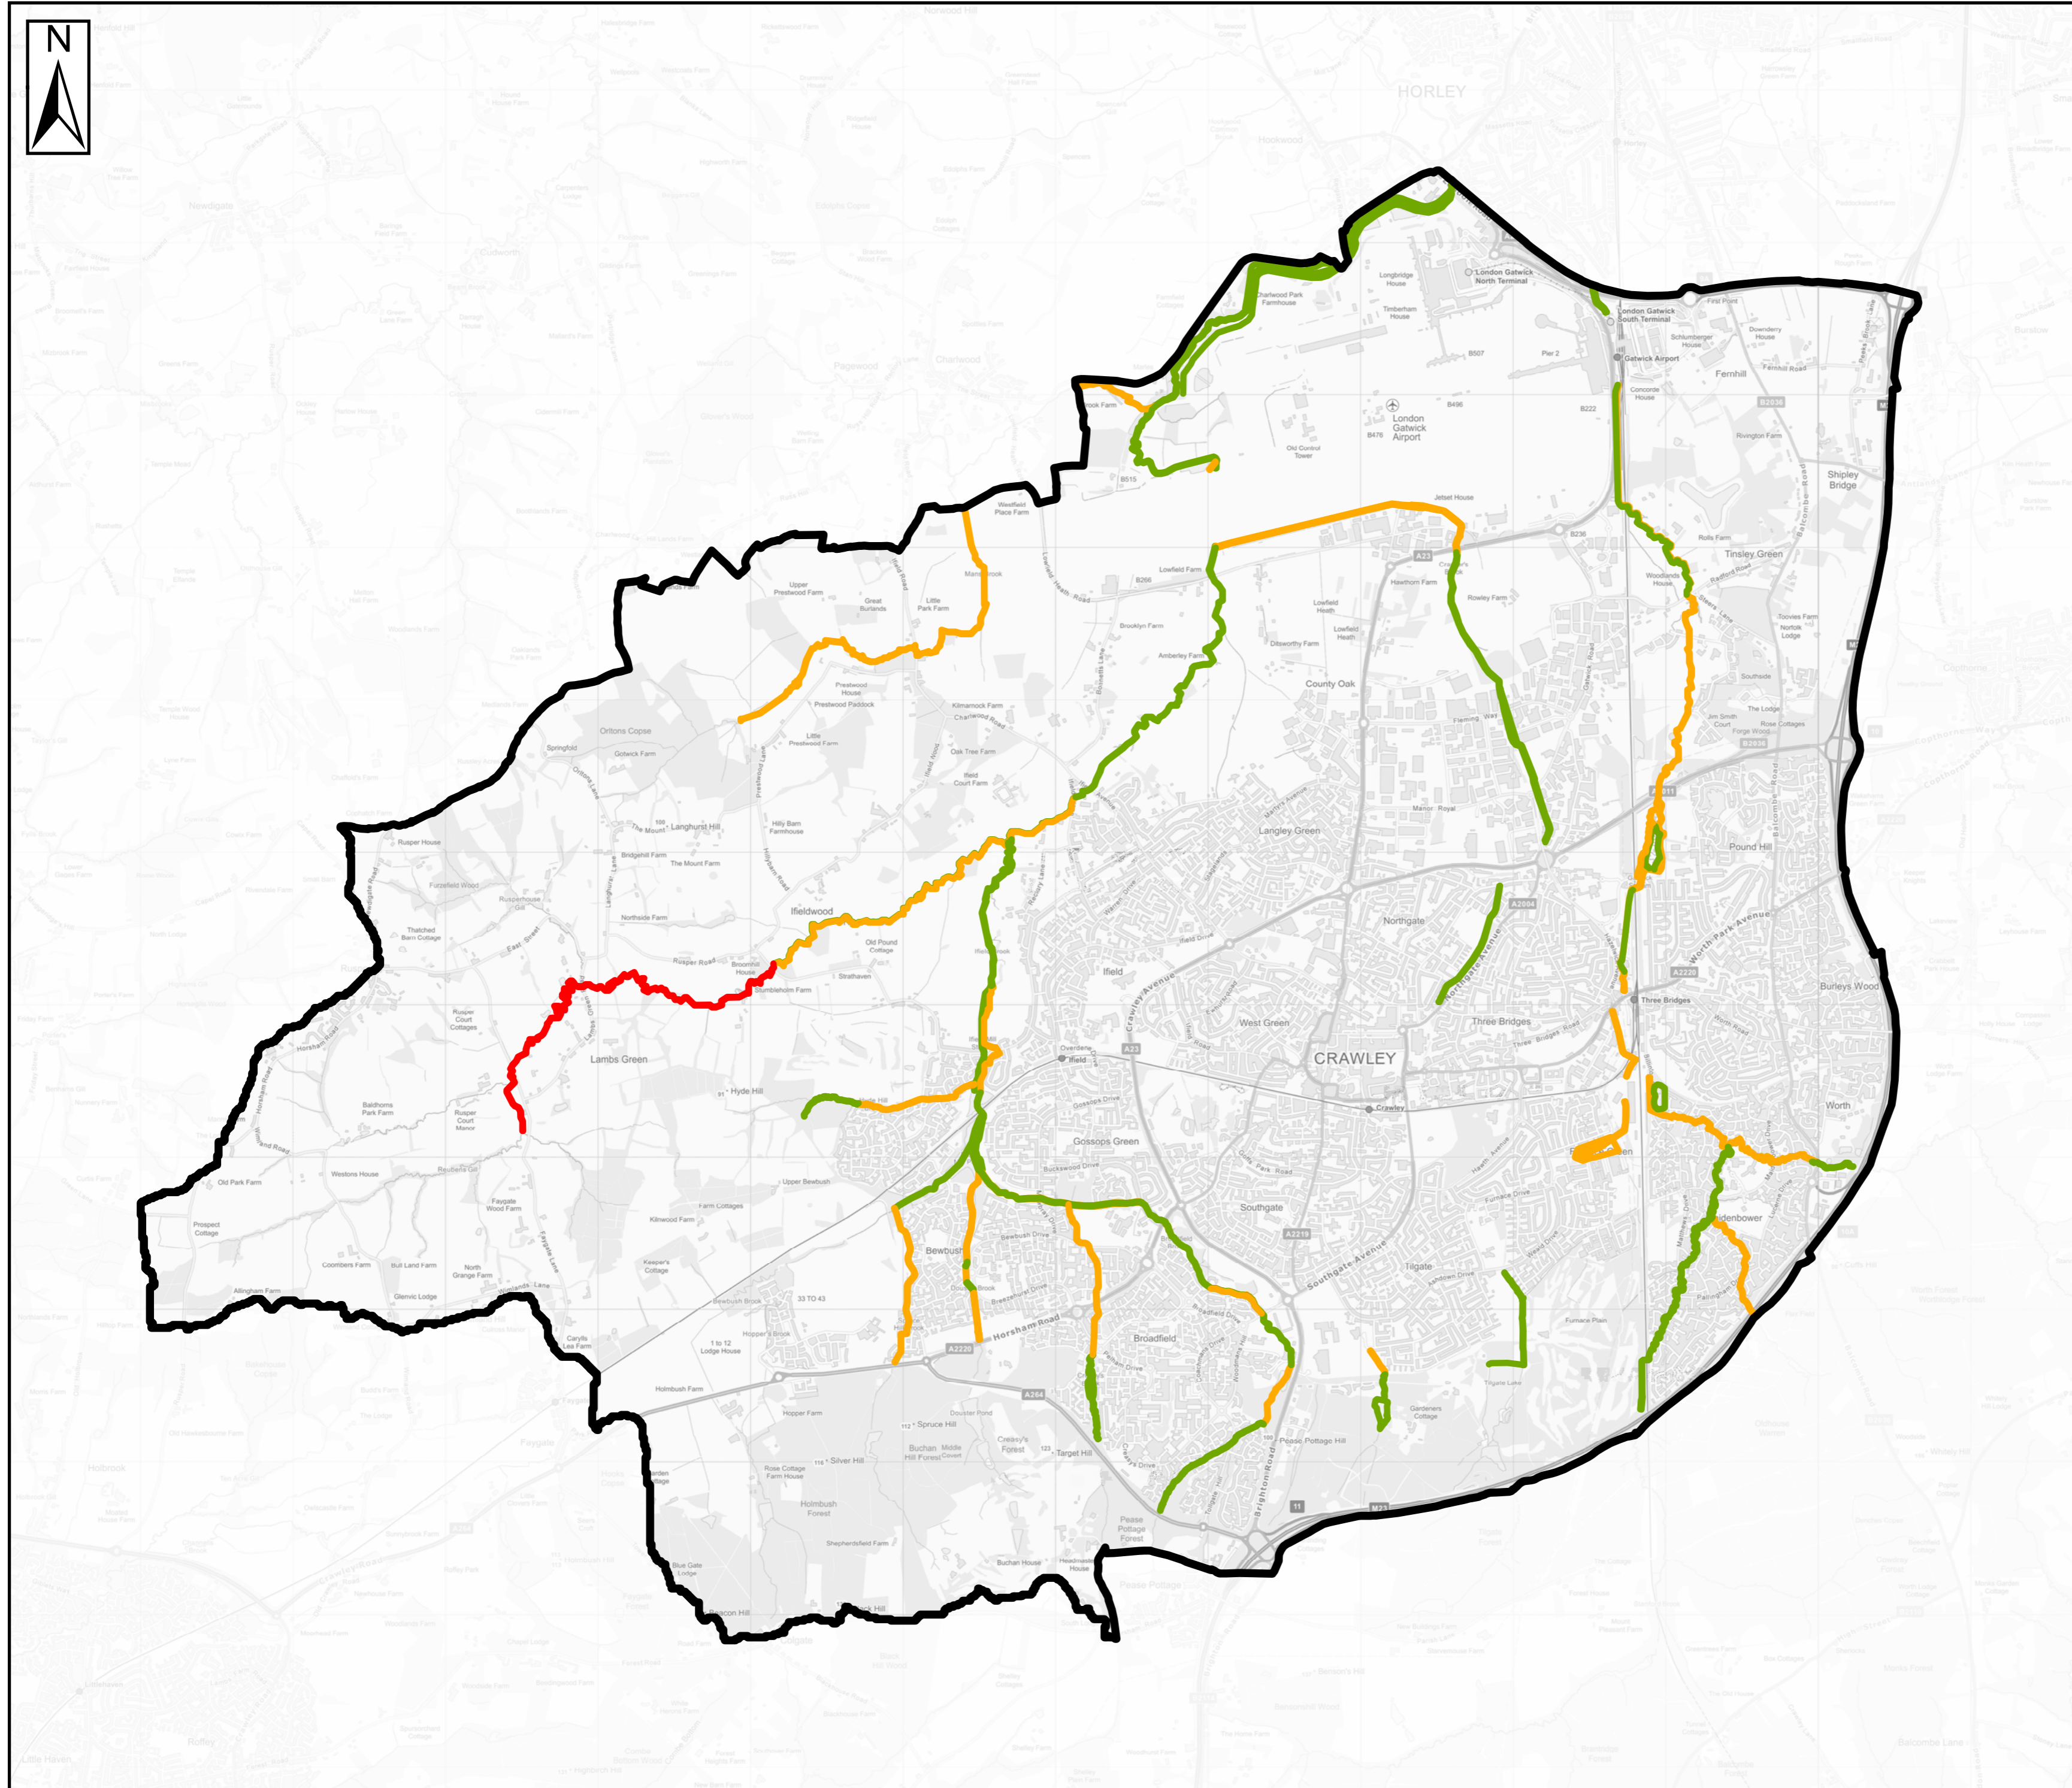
N

HORLEY

London Gatwick North Terminal

London Gatwick South Terminal

Gatwick Airport

London Gatwick Airport

Fernhill

Shipley Bridge

Tinsley Green

Charlwood Park Farmhouse

Longbridge House

Timberham House

Lowfield Heath

County Oak

Langley Green

Northgate

Ifield

West Green

CRAWLEY

Three Bridges

Pound Hill

Worth

Burleys Wood

Gossops Green

Southgate

Tilgate

Furnace Green

Broadfield

Bewbush

Ifieldwood

Lambs Green

Rusper House

Orltons Copse

Prestwood House

Langhurst Hill

Hyde Hill

Spruce Hill

Silver Hill

Buchan Hill

Pease Pottage

Holmbush Forest

Horsham Road

Crawley Avenue

Northgate Avenue

Worth Park Avenue

Southgate Avenue

Brighton Road

Rusper Road

Faygate

Newdigate

Charlwood

Jetset House

Manor Royal

Hookwood

Holbrook

Colgate